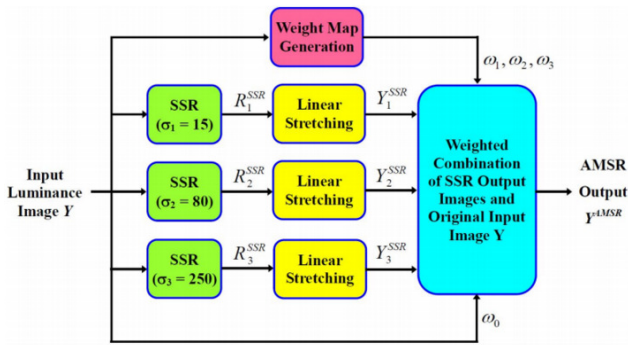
Weight Map Generation

$\omega_1, \omega_2, \omega_3$

SSR ($\sigma_1 = 15$)

$R_1^{SSR}$

Linear Stretching

$Y_1^{SSR}$

Input Luminance Image $Y$

SSR ($\sigma_2 = 80$)

$R_2^{SSR}$

Linear Stretching

$Y_2^{SSR}$

Weighted Combination of SSR Output Images and Original Input Image Y

AMSR Output $Y^{AMSR}$

SSR ($\sigma_3 = 250$)

$R_3^{SSR}$

Linear Stretching

$Y_3^{SSR}$

$\omega_0$